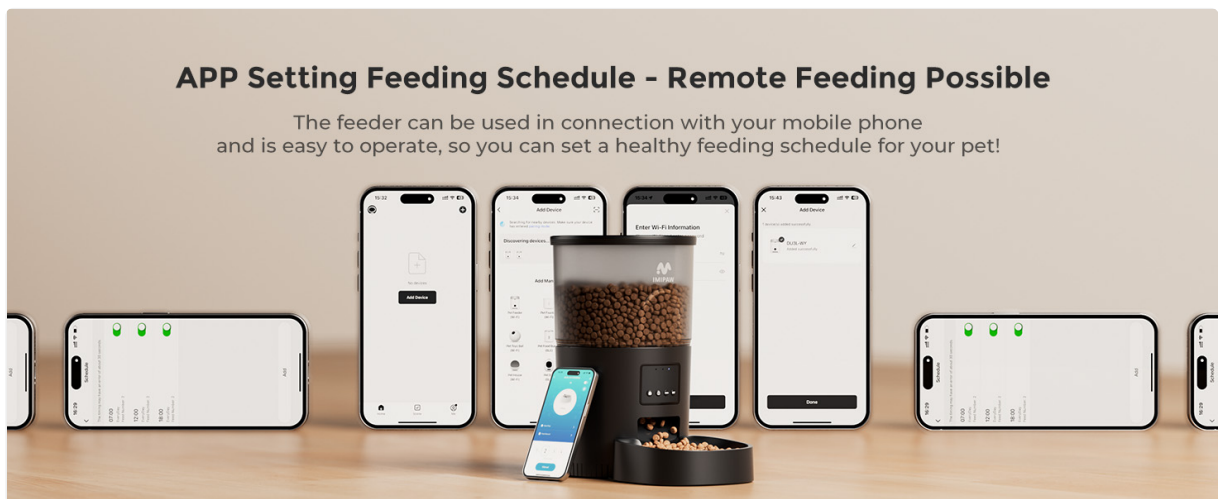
APP Setting Feeding Schedule - Remote Feeding Possible

The feeder can be used in connection with your mobile phone and is easy to operate, so you can set a healthy feeding schedule for your pet!

10:32

Add Device

10:34

Add Device

Discovering devices...

Add Man

Enter Wi-Fi Information

10:43

Add Device

Done

Schedule

Add

16:29

07:00

12:00

18:00

Schedule

Add

16:29

07:00

12:00

18:00

Schedule

16:29

Add